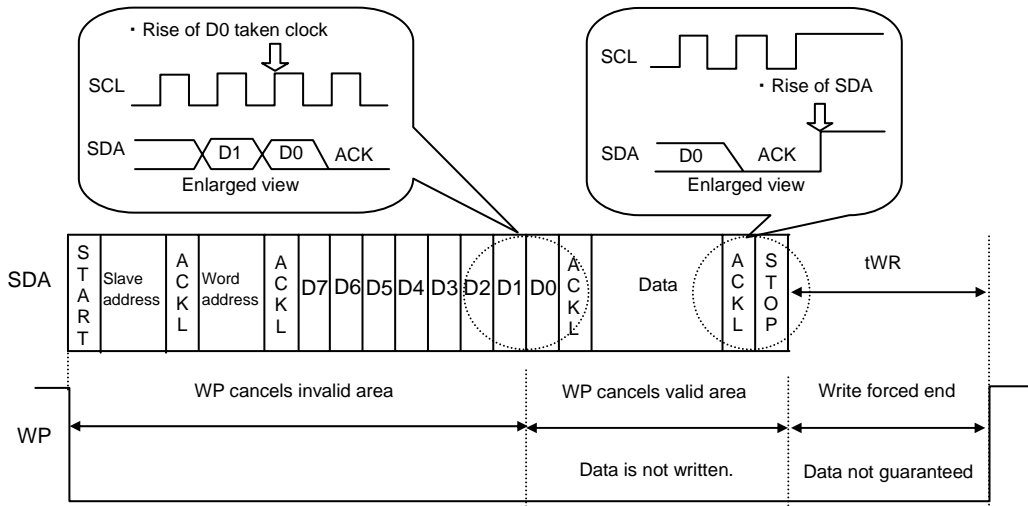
・Rise of D0 taken clock

SCL

SDA D1 D0 ACK

Enlarged view

SCL

・Rise of SDA

SDA D0 ACK

Enlarged view

SDA

| S T A R T | Slave address | A C K L | Word address | A C K L | D7 | D6 | D5 | D4 | D3 | D2 | D1 | D0 | A C K L | Data | A C K L | S T O P |
|---|---|---|---|---|---|---|---|---|---|---|---|---|---|---|---|---|

tWR

WP cancels invalid area

WP cancels valid area

Write forced end

WP

Data is not written.

Data not guaranteed